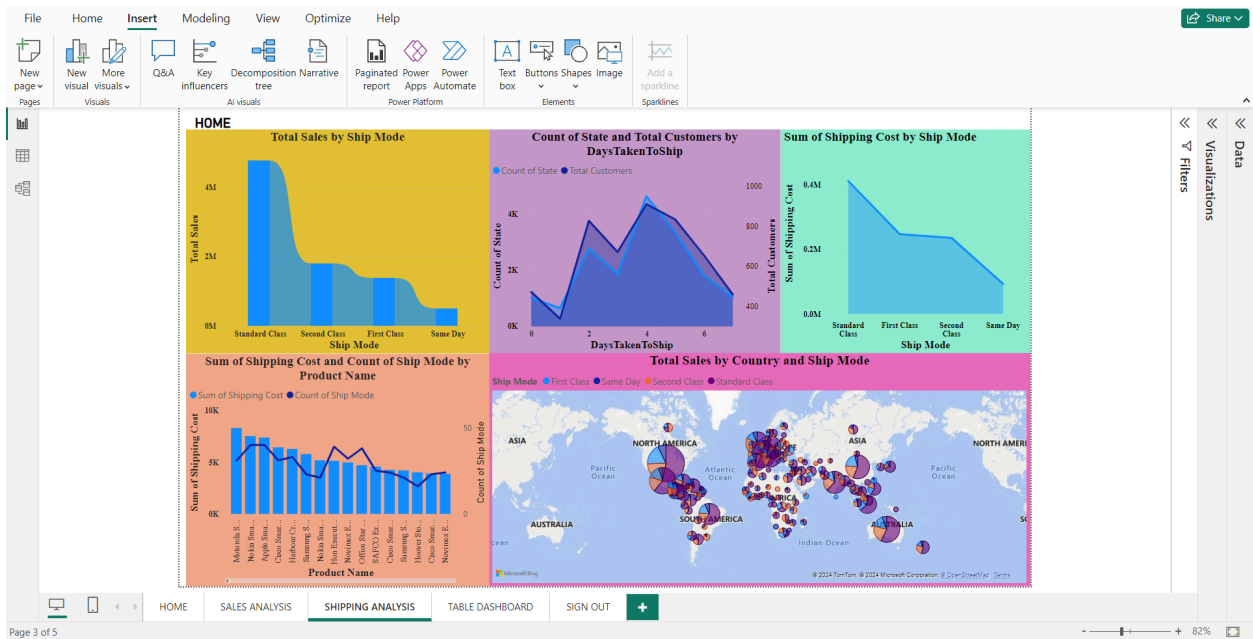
File Home Insert Modeling View Optimize Help

Share

New page Pages
New visual More visuals Visuals
Q&A Key influencers Decomposition tree Narrative AI visuals
Paginated report Power Apps Power Automate Power Platform
Text box Buttons Shapes Image Elements
Add a sparkline Sparklines

HOME

Total Sales by Ship Mode

4M
2M
0M
Total Sales
Standard Class Second Class First Class Same Day
Ship Mode

Count of State and Total Customers by DaysTakenToShip

Count of State Total Customers
4K
2K
0K
Count of State
1000
800
600
400
Total Customers
0 2 4 6
DaysTakenToShip

Sum of Shipping Cost by Ship Mode

0.4M
0.2M
0.0M
Sum of Shipping Cost
Standard Class First Class Second Class Same Day
Ship Mode

Sum of Shipping Cost and Count of Ship Mode by Product Name

Sum of Shipping Cost Count of Ship Mode
10K
5K
0K
Sum of Shipping Cost
50
0
Count of Ship Mode
Motorola S... Nokia Sma... Apple Sma... Cisco Smar... Harbour Cr... Samsung S... Nokia Sma... Hon Execut... Novimex E... Office Star... SAFCO Ex... Cisco Smar... Samsung S... Hoover Sh... Cisco Smar... Novimex E...
Product Name

Total Sales by Country and Ship Mode

Ship Mode First Class Same Day Second Class Standard Class

ASIA
NORTH AMERICA
ASIA
NORTH AMERI
Pacific Ocean
Atlantic Ocean
Pacific Ocean
AFRICA
SOUTH AMERICA
AUSTRALIA
AUSTRALIA
Indian Ocean
cean
Microsoft Bing
© 2024 TomTom, © 2024 Microsoft Corporation, © OpenStreetMap Terms

Filters
Visualizations
Data

HOME SALES ANALYSIS SHIPPING ANALYSIS TABLE DASHBOARD SIGN OUT +

Page 3 of 5
82%